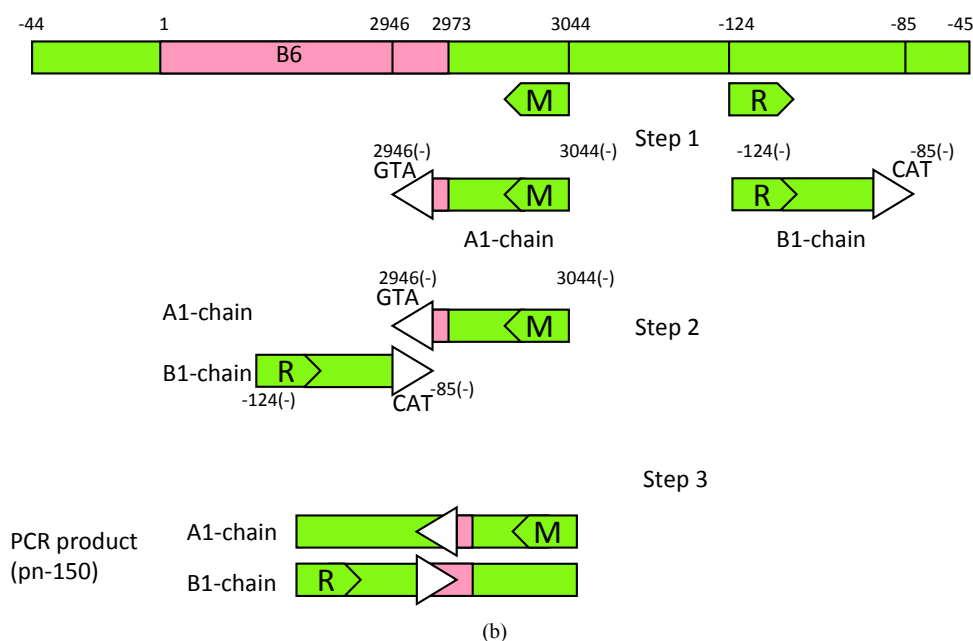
-44 1 2946 2973 3044 -124 -85 -45

B6

M R

Step 1

2946(-) GTA 3044(-) M

A1-chain

-124(-) -85(-) CAT R

B1-chain

2946(-) GTA 3044(-)

A1-chain M

Step 2

B1-chain R

-124(-) CAT -85(-)

Step 3

PCR product (pn-150)

A1-chain M

B1-chain R

(b)